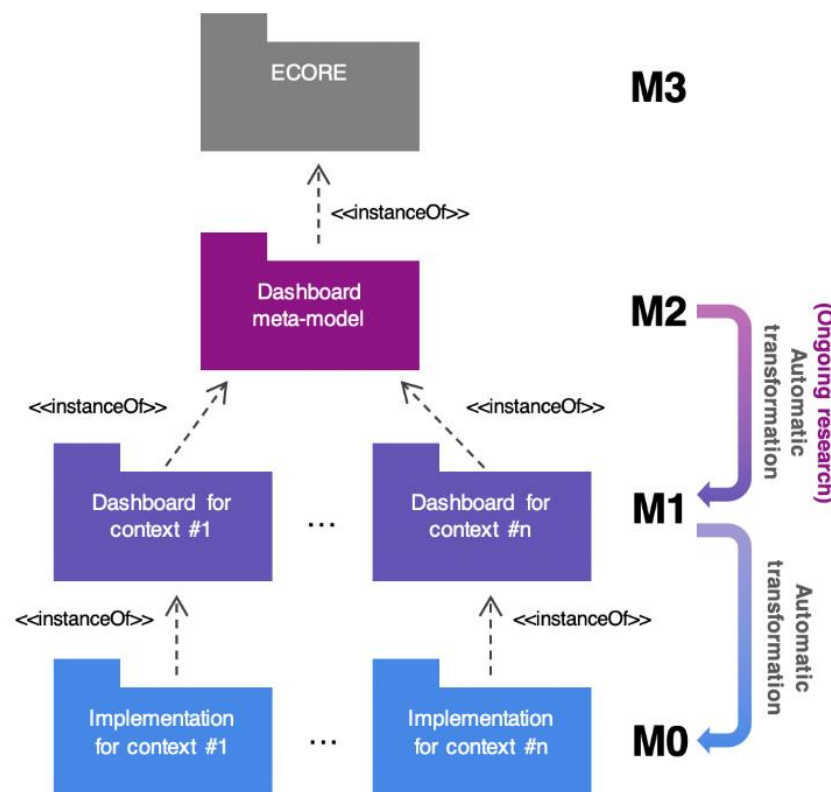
ECORE

M3

<<instanceOf>>

Dashboard meta-model

M2

Automatic transformation (Ongoing research)

<<instanceOf>>

<<instanceOf>>

Dashboard for context #1

...

Dashboard for context #n

M1

Automatic transformation

<<instanceOf>>

<<instanceOf>>

Implementation for context #1

...

Implementation for context #n

M0